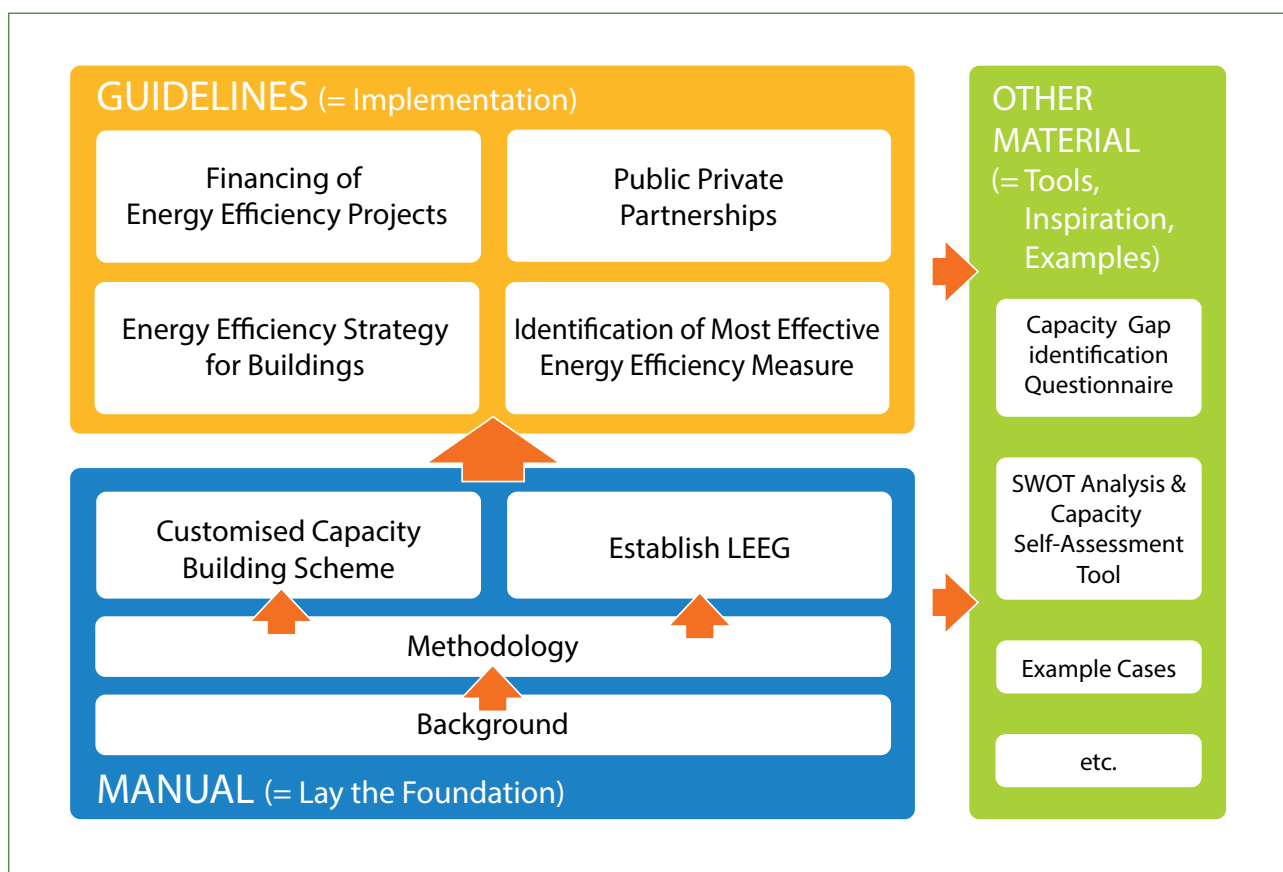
GUIDELINES (= Implementation)

Financing of Energy Efficiency Projects

Public Private Partnerships

Energy Efficiency Strategy for Buildings

Identification of Most Effective Energy Efficiency Measure

Customised Capacity Building Scheme

Establish LEEG

Methodology

Background

MANUAL (= Lay the Foundation)

OTHER MATERIAL (= Tools, Inspiration, Examples)

Capacity Gap identification Questionnaire

SWOT Analysis & Capacity Self-Assessment Tool

Example Cases

etc.